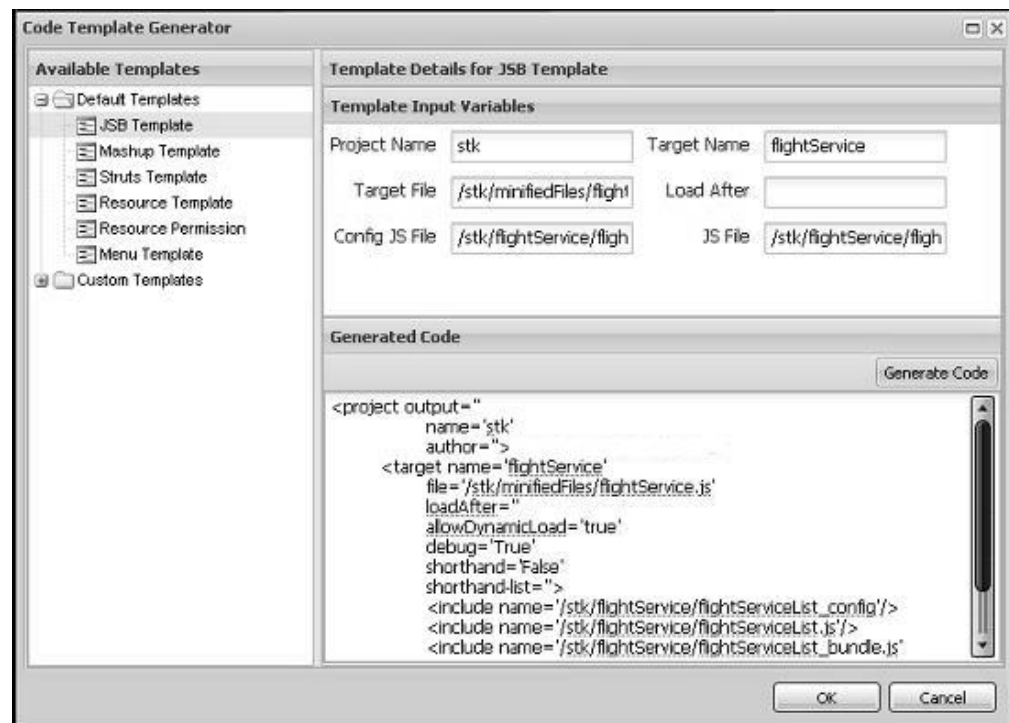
Code Template Generator

Available Templates

Default Templates

JSB Template

Mashup Template

Struts Template

Resource Template

Resource Permission

Menu Template

Custom Templates

Template Details for JSB Template

Template Input Variables

Project Name stk

Target Name flightService

Target File /stk/minifiedFiles/flight

Load After

Config JS File /stk/flightService/fligh

JS File /stk/flightService/fligh

Generated Code

Generate Code

<project output=''
name='stk'
author=''>
<target name='flightService'
file='/stk/minifiedFiles/flightService.js'
loadAfter=''
allowDynamicLoad='true'
debug='True'
shorthand='False'
shorthand-list=''>
<include name='/stk/flightService/flightServiceList_config'/>
<include name='/stk/flightService/flightServiceList.js'/>
<include name='/stk/flightService/flightServiceList_bundle.js'

OK

Cancel